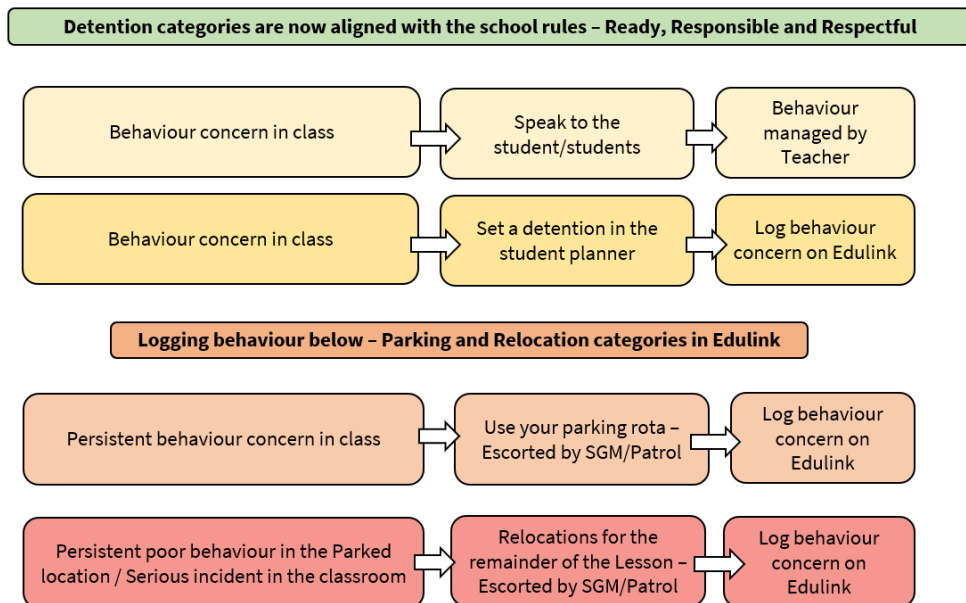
Detention categories are now aligned with the school rules – Ready, Responsible and Respectful

Behaviour concern in class

Speak to the student/students

Behaviour managed by Teacher

Behaviour concern in class

Set a detention in the student planner

Log behaviour concern on Edulink

Logging behaviour below – Parking and Relocation categories in Edulink

Persistent behaviour concern in class

Use your parking rota – Escorted by SGM/Patrol

Log behaviour concern on Edulink

Persistent poor behaviour in the Parked location / Serious incident in the classroom

Relocations for the remainder of the Lesson – Escorted by SGM/Patrol

Log behaviour concern on Edulink